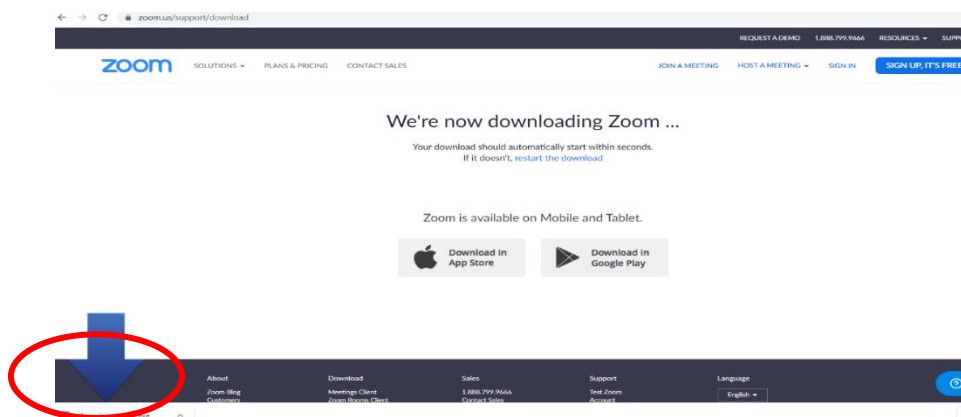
zoom.us/support/download

REQUEST A DEMO 1.888.799.9666 RESOURCES SUPP

zoom SOLUTIONS PLANS & PRICING CONTACT SALES JOIN A MEETING HOST A MEETING SIGN IN SIGN UP, IT'S FREE

We're now downloading Zoom ...

Your download should automatically start within seconds. If it doesn't, restart the download

Zoom is available on Mobile and Tablet.

Download in App Store

Download in Google Play

About
Zoom Blog
Customers

Download
Meetings Client
Zoom Rooms Client

Sales
1.888.799.9666
Contact Sales

Support
Test Zoom
Account

Language
English